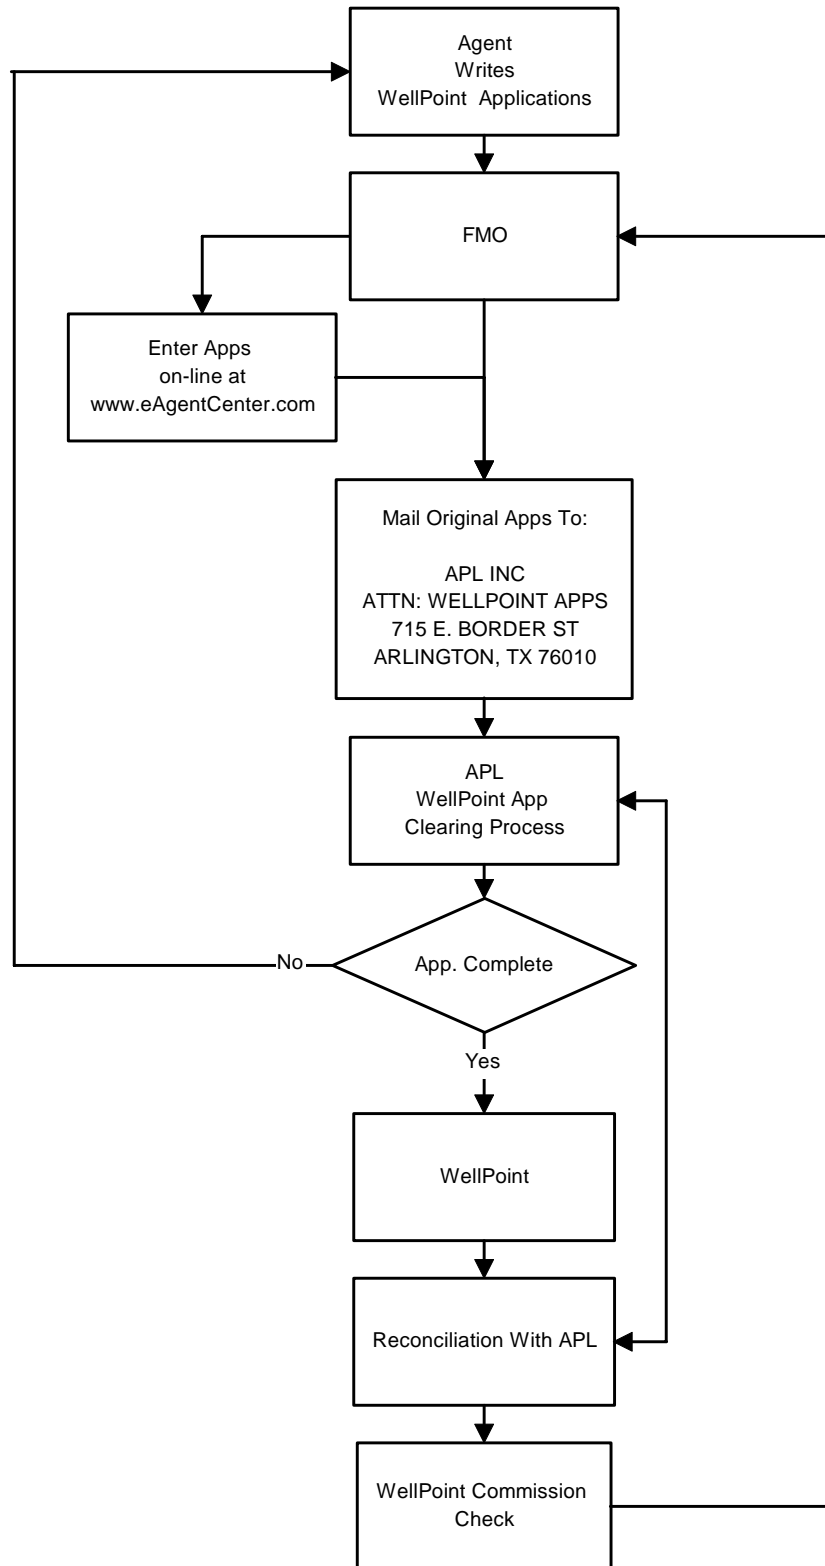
Agent
Writes
WellPoint Applications

FMO

Enter Apps
on-line at
www.eAgentCenter.com

Mail Original Apps To:

APL INC
ATTN: WELLPOINT APPS
715 E. BORDER ST
ARLINGTON, TX 76010

APL
WellPoint App
Clearing Process

No

App. Complete

Yes

WellPoint

Reconciliation With APL

WellPoint Commission
Check